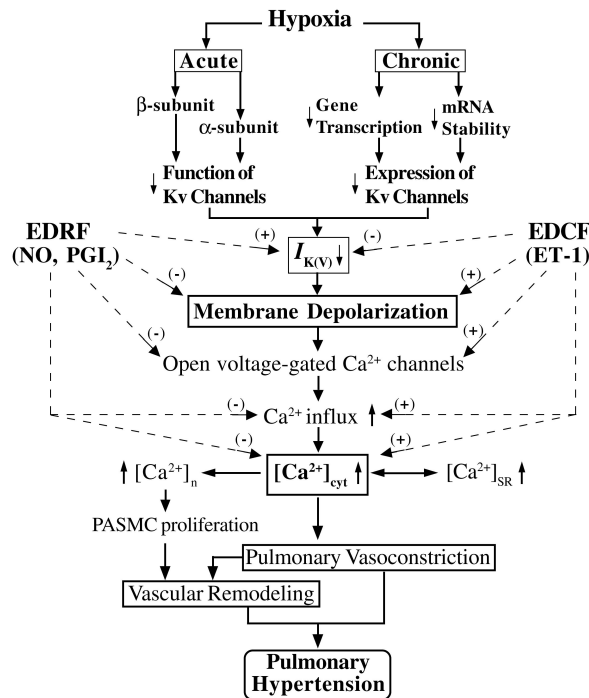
Hypoxia

Acute

Chronic

β-subunit

α-subunit

↓ Gene Transcription

↓ mRNA Stability

↓ Function of Kv Channels

↓ Expression of Kv Channels

EDRF (NO, PGI$_2$)

EDCF (ET-1)

(+)

(-)

$I_{K(V)}$ ↓

(-)

(+)

Membrane Depolarization

(-)

(+)

Open voltage-gated Ca$^{2+}$ channels

(-)

Ca$^{2+}$ influx ↑

(+)

(-)

(+)

↑ [Ca$^{2+}$]$_n$

[Ca$^{2+}$]$_{cyt}$ ↑

[Ca$^{2+}$]$_{SR}$ ↑

PASMC proliferation

Pulmonary Vasoconstriction

Vascular Remodeling

Pulmonary Hypertension